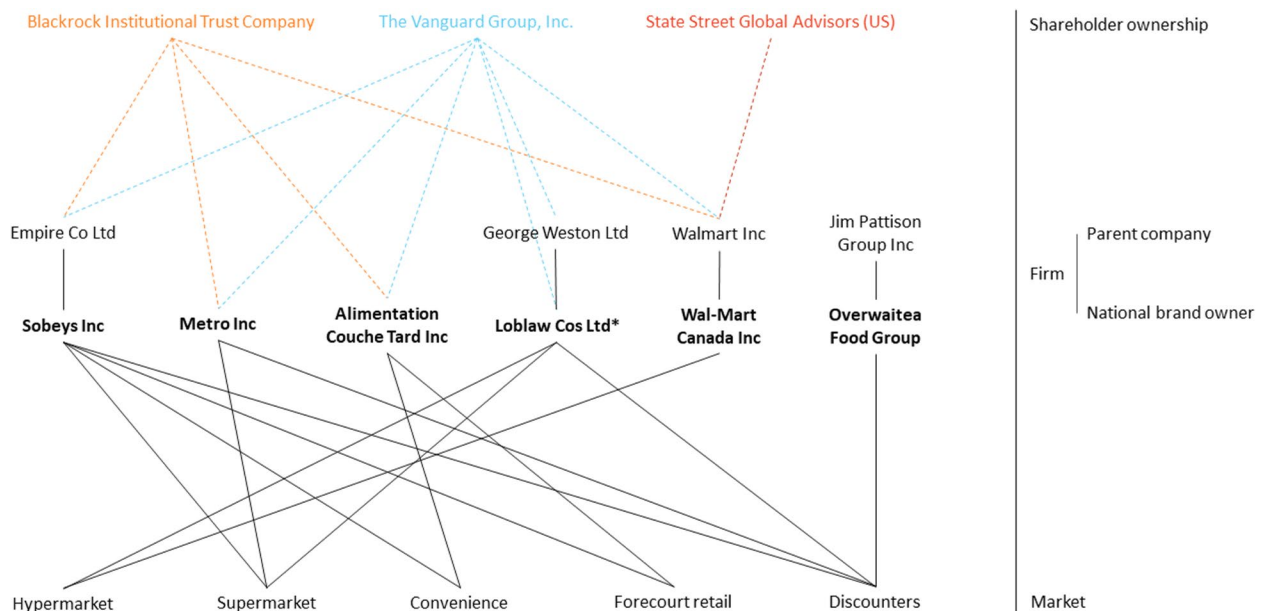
Blackrock Institutional Trust Company
The Vanguard Group, Inc.
State Street Global Advisors (US)

Shareholder ownership

Empire Co Ltd
George Weston Ltd
Walmart Inc
Jim Pattison Group Inc

Firm
Parent company
National brand owner

Sobeys Inc
Metro Inc
Alimentation Couche Tard Inc
Loblaw Cos Ltd*
Wal-Mart Canada Inc
Overwaitea Food Group

Hypermarket
Supermarket
Convenience
Forecourt retail
Discounters

Market